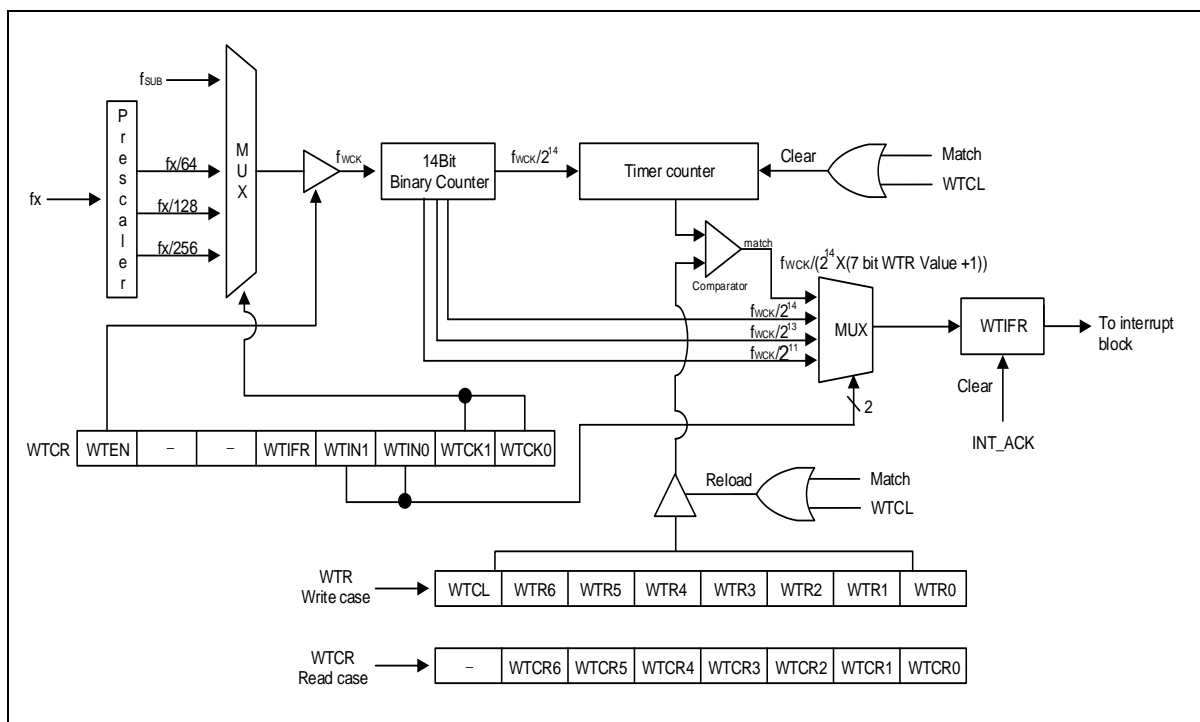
$f_{SUB}$

Prescaler

fx

fx/64

fx/128

fx/256

MUX

$f_{WCK}$

14Bit Binary Counter

$f_{WCK}/2^{14}$

Timer counter

Clear

Match

WTCL

match

Comparator

$f_{WCK}/(2^{14}X(7 \text{ bit WTR Value } +1))$

$f_{WCK}/2^{14}$

$f_{WCK}/2^{13}$

$f_{WCK}/2^{11}$

MUX

WTIFR

To interrupt block

Clear

INT_ACK

2

| WTCR | WTEN | – | – | WTIFR | WTIN1 | WTIN0 | WTCK1 | WTCK0 |
|---|---|---|---|---|---|---|---|---|

Reload

Match

WTCL

WTR Write case

| WTCL | WTR6 | WTR5 | WTR4 | WTR3 | WTR2 | WTR1 | WTR0 |
|---|---|---|---|---|---|---|---|

WTCR Read case

| – | WTCR6 | WTCR5 | WTCR4 | WTCR3 | WTCR2 | WTCR1 | WTCR0 |
|---|---|---|---|---|---|---|---|